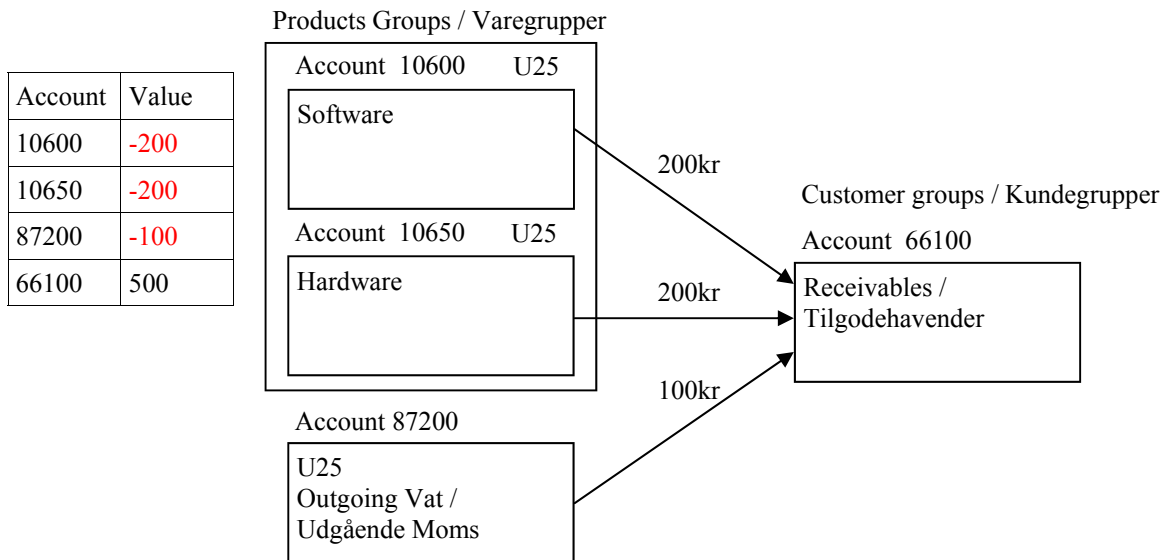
| Account | Value |
|---|---|
| 10600 | -200 |
| 10650 | -200 |
| 87200 | -100 |
| 66100 | 500 |

Products Groups / Varegrupper

Account 10600 U25

Software

Account 10650 U25

Hardware

200kr

200kr

100kr

Customer groups / Kundegrupper

Account 66100

Receivables / Tilgodehavender

Account 87200

U25
Outgoing Vat / Udgående Moms